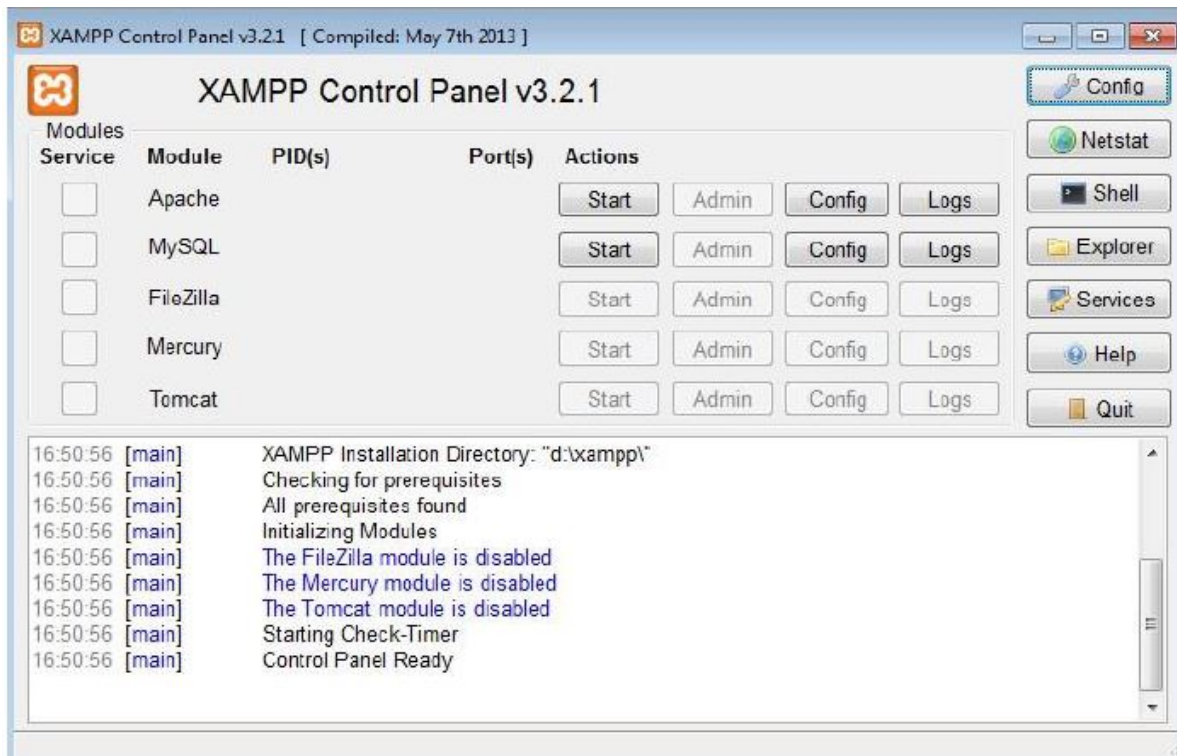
XAMPP Control Panel v3.2.1 [ Compiled: May 7th 2013 ]

XAMPP Control Panel v3.2.1

Config
Netstat
Shell
Explorer
Services
Help
Quit

Modules

| Service | Module | PID(s) | Port(s) | Actions | | | |
|---|---|---|---|---|---|---|---|
| | Apache | | | Start | Admin | Config | Logs |
| | MySQL | | | Start | Admin | Config | Logs |
| | FileZilla | | | Start | Admin | Config | Logs |
| | Mercury | | | Start | Admin | Config | Logs |
| | Tomcat | | | Start | Admin | Config | Logs |

16:50:56 [main] XAMPP Installation Directory: "d:\xampp\"
16:50:56 [main] Checking for prerequisites
16:50:56 [main] All prerequisites found
16:50:56 [main] Initializing Modules
16:50:56 [main] The FileZilla module is disabled
16:50:56 [main] The Mercury module is disabled
16:50:56 [main] The Tomcat module is disabled
16:50:56 [main] Starting Check-Timer
16:50:56 [main] Control Panel Ready